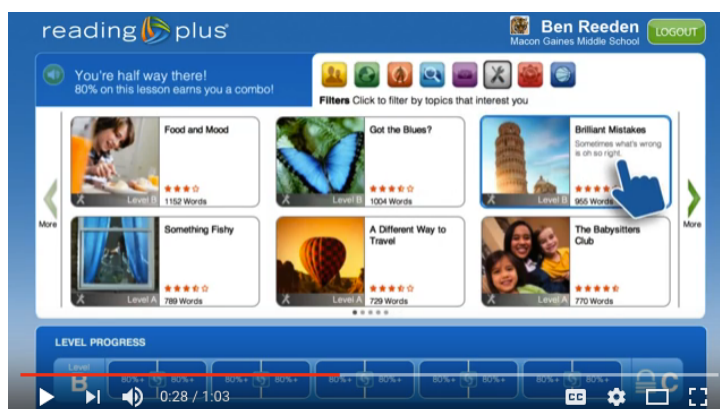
reading plus

Ben Reeden
Macon Gaines Middle School

LOGOUT

You're half way there!
80% on this lesson earns you a combo!

Filters Click to filter by topics that interest you

More

Food and Mood
Level B
1152 Words

Got the Blues?
Level B
1004 Words

Brilliant Mistakes
Sometimes what's wrong is oh so right.
Level B
955 Words

More

Something Fishy
Level A
789 Words

A Different Way to Travel
Level A
729 Words

The Babysitters Club
Level A
770 Words

LEVEL PROGRESS

Level
B

80%+ 80%+
80%+ 80%+
80%+ 80%+
80%+ 80%+
80%+ 80%+

C

0:28 / 1:03

CC